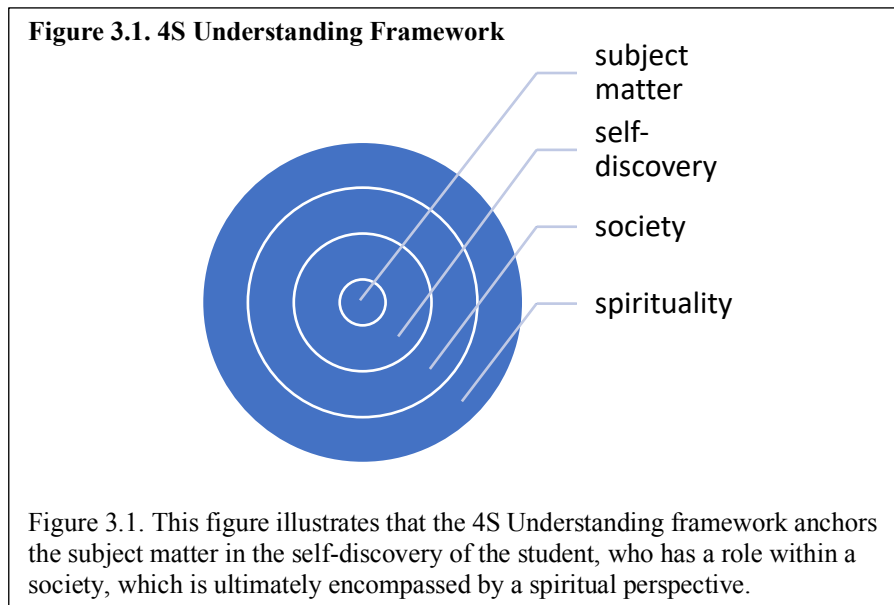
**Figure 3.1. 4S Understanding Framework**

subject matter

self-discovery

society

spirituality

Figure 3.1. This figure illustrates that the 4S Understanding framework anchors the subject matter in the self-discovery of the student, who has a role within a society, which is ultimately encompassed by a spiritual perspective.